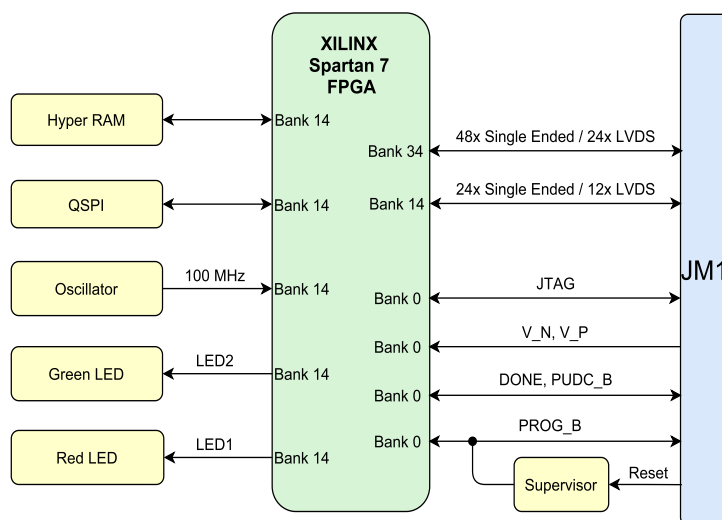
XILINX
Spartan 7
FPGA

Hyper RAM
Bank 14

QSPI
Bank 14

Oscillator
100 MHz
Bank 14

Green LED
LED2
Bank 14

Red LED
LED1
Bank 14

Bank 34
48x Single Ended / 24x LVDS

Bank 14
24x Single Ended / 12x LVDS

Bank 0
JTAG

Bank 0
V_N, V_P

Bank 0
DONE, PUDC_B

Bank 0
PROG_B

Supervisor
Reset

JM1